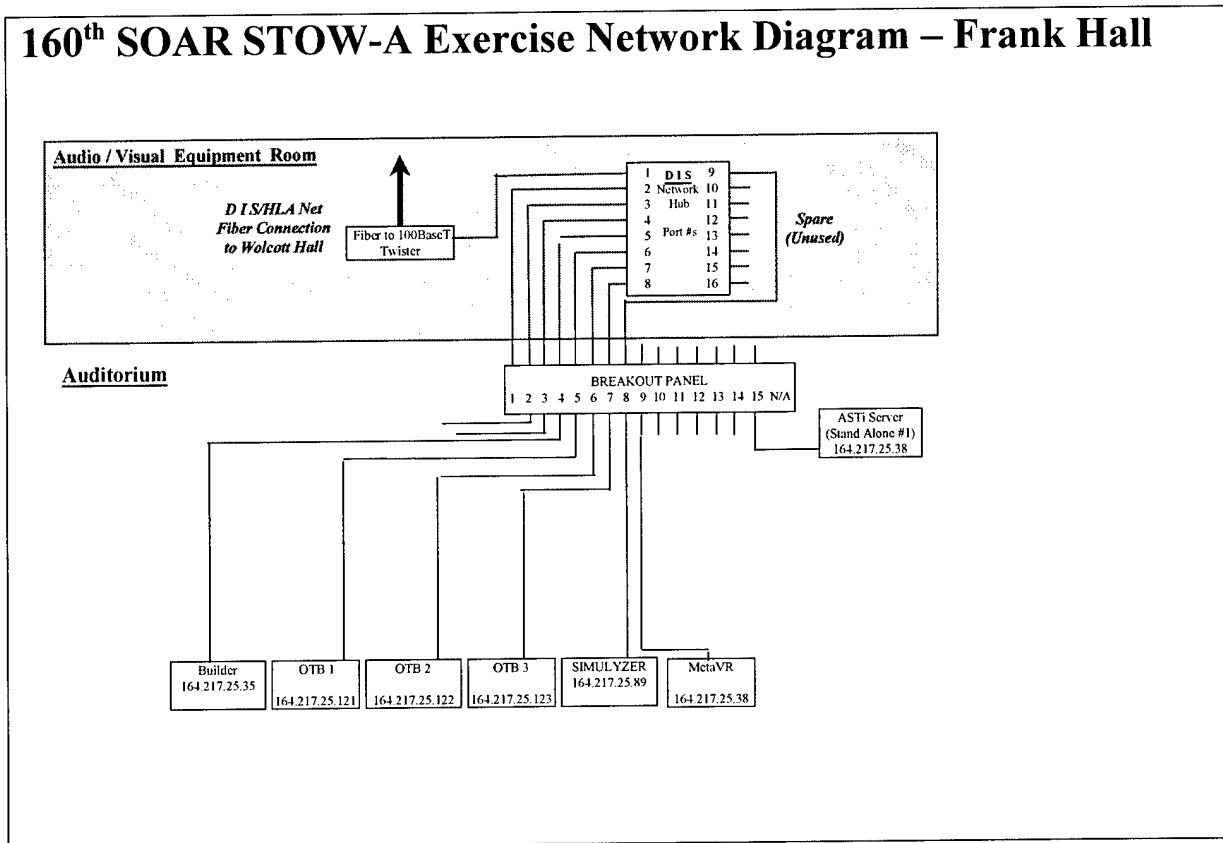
160$^{th}$ SOAR STOW-A Exercise Network Diagram – Frank Hall

Audio / Visual Equipment Room

D I S/HLA Net Fiber Connection to Wolcott Hall

Fiber to 100BaseT Twister

1 DIS 9
2 Network 10
3 Hub 11
4 12
5 Port #s 13
6 14
7 15
8 16

Spare (Unused)

Auditorium

BREAKOUT PANEL
1 2 3 4 5 6 7 8 9 10 11 12 13 14 15 N/A

ASTi Server (Stand Alone #1) 164.217.25.38

Builder 164.217.25.35

OTB 1 164.217.25.121

OTB 2 164.217.25.122

OTB 3 164.217.25.123

SIMULYZER 164.217.25.89

MetaVR 164.217.25.38